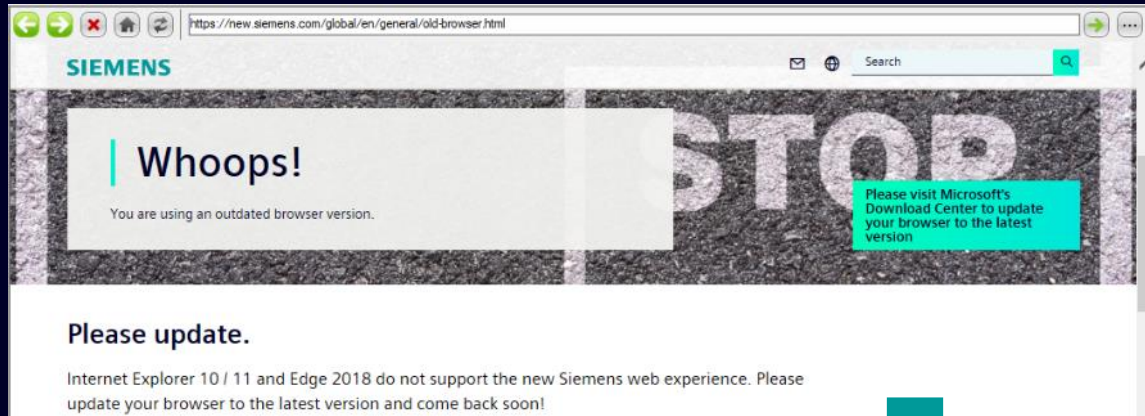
https://new.siemens.com/global/en/general/old-browser.html

SIEMENS

Search

STOP

Whoops!

You are using an outdated browser version.

Please visit Microsoft's Download Center to update your browser to the latest version

Please update.

Internet Explorer 10 / 11 and Edge 2018 do not support the new Siemens web experience. Please update your browser to the latest version and come back soon!